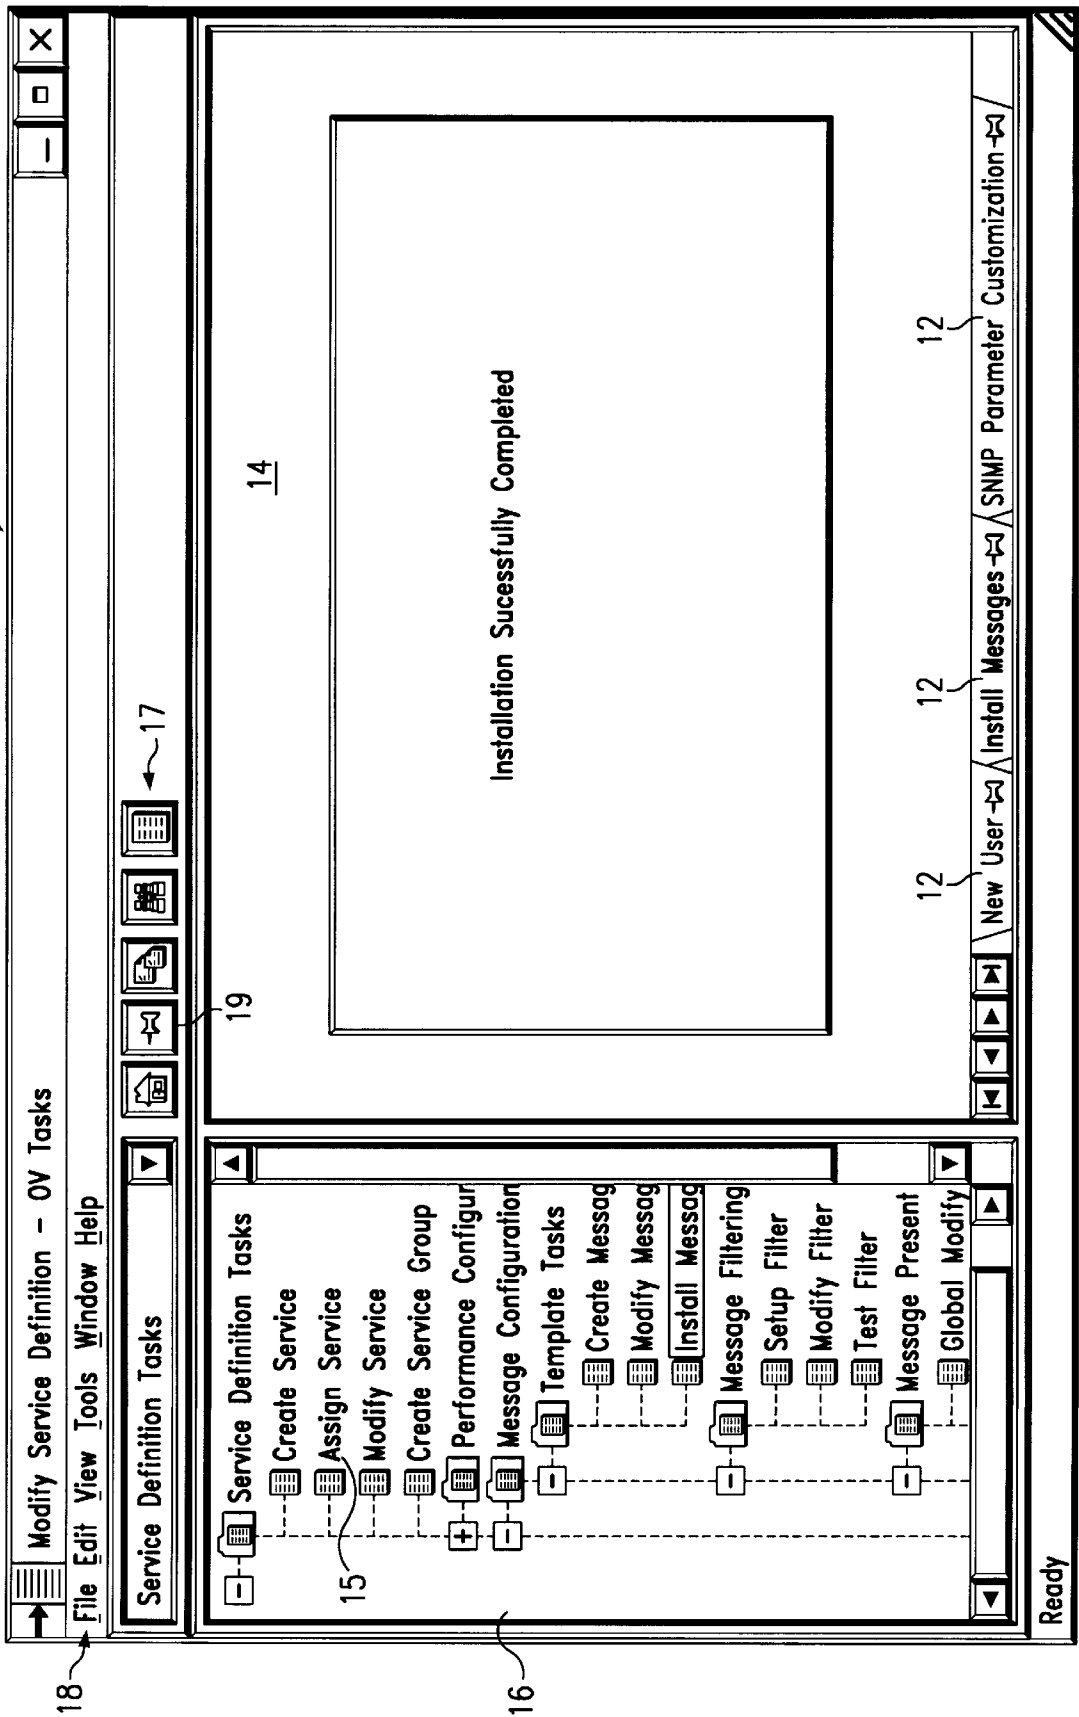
Modify Service Definition – OV Tasks
File Edit View Tools Window Help
Service Definition Tasks
17
19
18
16
Service Definition Tasks
Create Service
Assign Service
Modify Service
Create Service Group
Performance Configur
Message Configuration
Template Tasks
Create Messag
Modify Messag
Install Messag
Message Filtering
Setup Filter
Modify Filter
Test Filter
Message Present
Global Modify
15
Installation Sucessfully Completed
14
12
12
12
New User
Install Messages
SNMP Parameter Customization
Ready